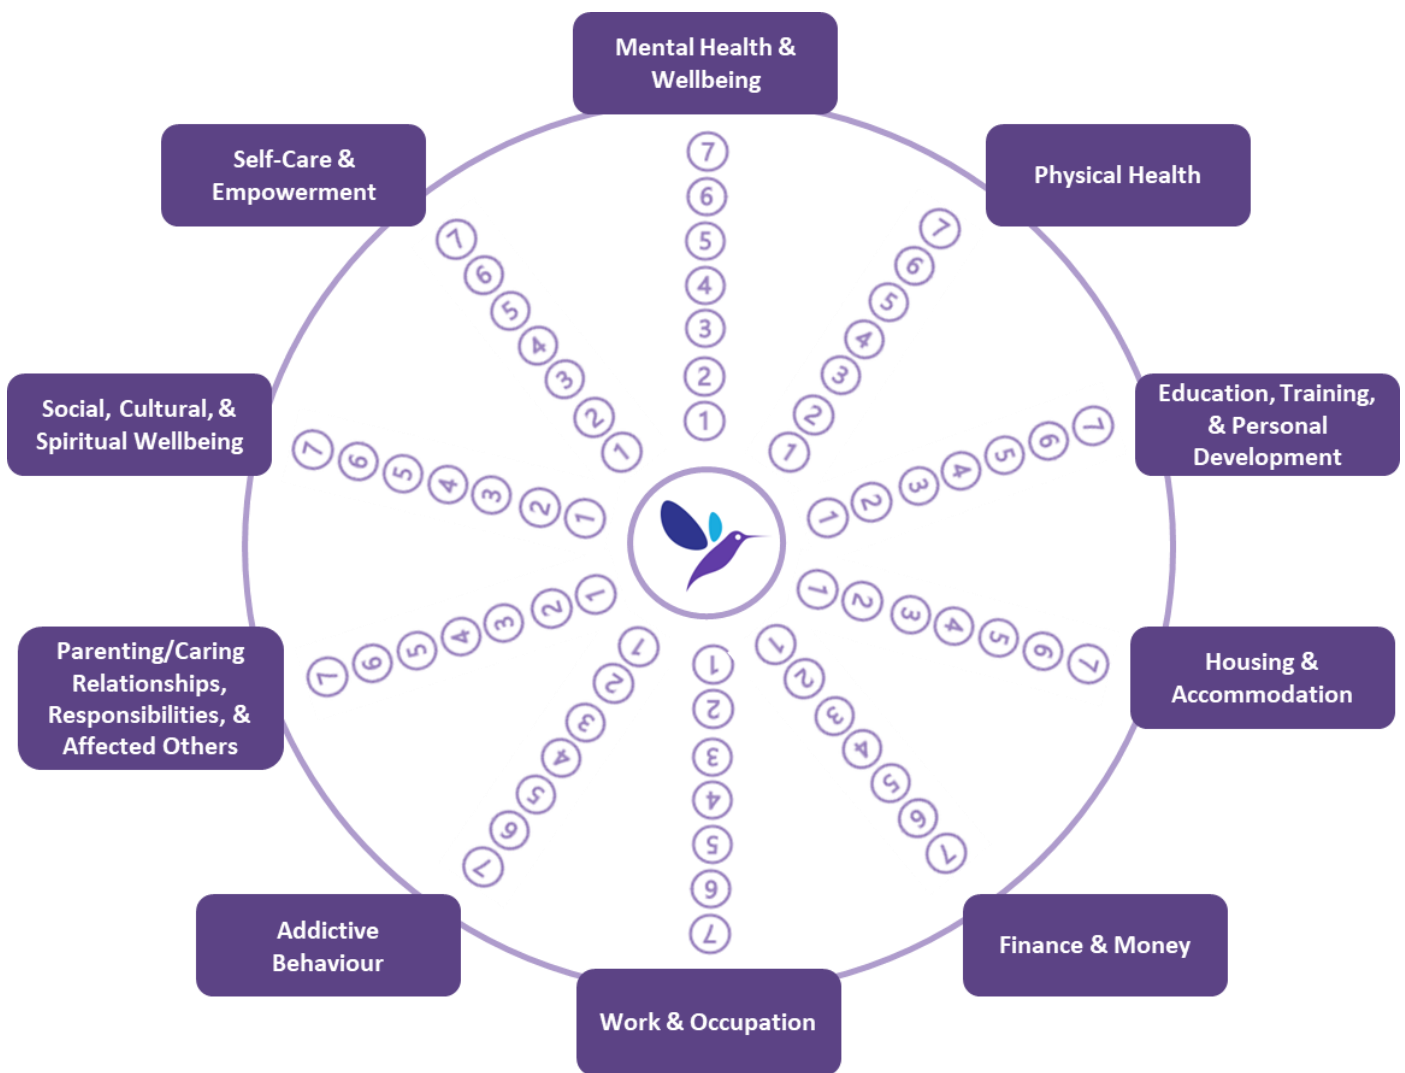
Mental Health & Wellbeing

7
6
5
4
3
2
1

Physical Health

7
6
5
4
3
2
1

Self-Care & Empowerment

7
6
5
4
3
2
1

Social, Cultural, & Spiritual Wellbeing

7
6
5
4
3
2
1

Education, Training, & Personal Development

1
2
3
4
5
6
7

Housing & Accommodation

1
2
3
4
5
6
7

Parenting/Caring Relationships, Responsibilities, & Affected Others

1
2
3
4
5
6
7

1
2
3
4
5
6
7

1
2
3
4
5
6
7

1
2
3
4
5
6
7

Addictive Behaviour

Finance & Money

Work & Occupation